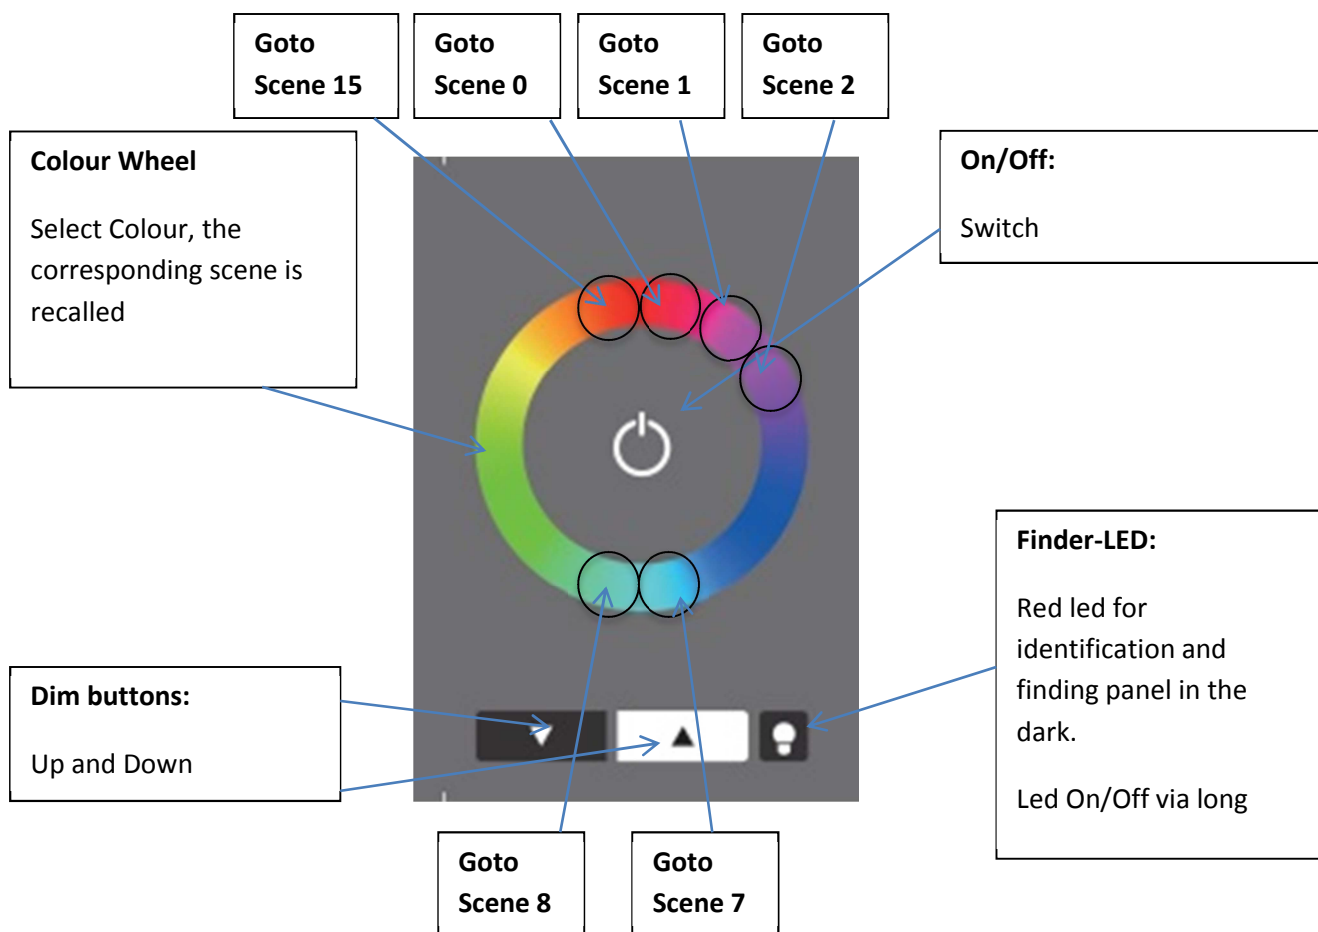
Goto Scene 15

Goto Scene 0

Goto Scene 1

Goto Scene 2

Colour Wheel

Select Colour, the corresponding scene is recalled

On/Off:

Switch

Finder-LED:

Red led for identification and finding panel in the dark.

Led On/Off via long

Dim buttons:

Up and Down

Goto Scene 8

Goto Scene 7